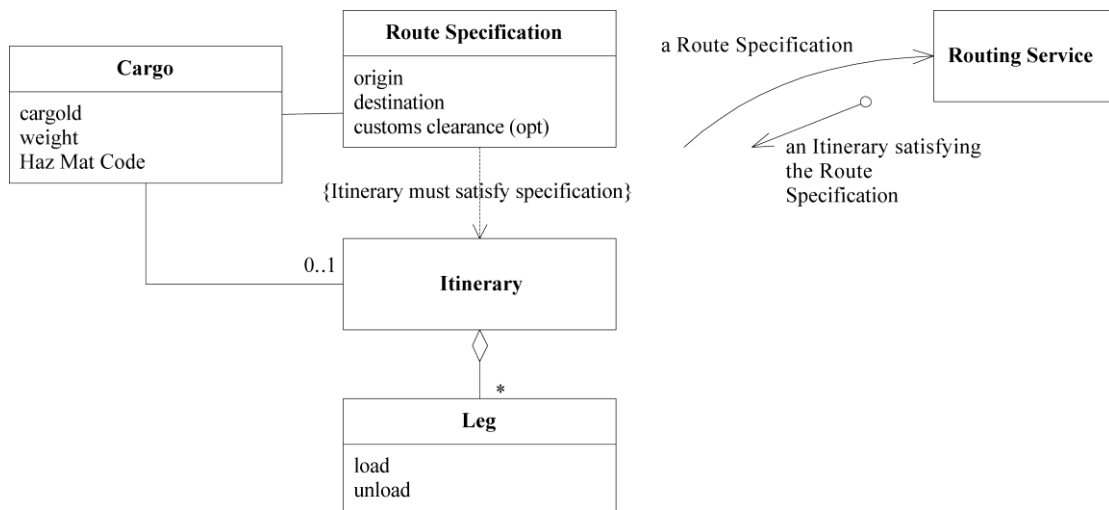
Cargo

cargoId
weight
Haz Mat Code

Route Specification

origin
destination
customs clearance (opt)

a Route Specification

Routing Service

an Itinerary satisfying the Route Specification

{Itinerary must satisfy specification}

0..1

Itinerary

*

Leg

load
unload